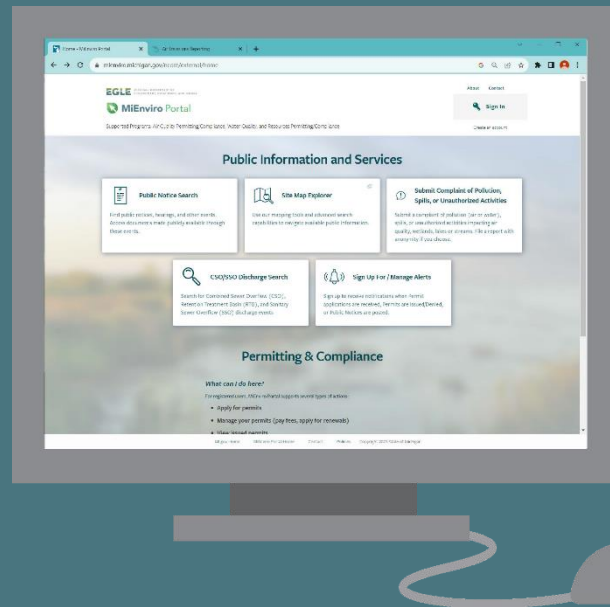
Home - MiEnviro Portal
Cr Reporting

mienviro.michigan.gov/ncore/external/home

About Contact

EGLE

MiEnviro Portal

Sign In

Create an account

Supported Programs: Air Quality Permitting/Compliance, Water Quality, and Resources Permitting/Compliance

Public Information and Services

Public Notice Search

Find public notices, hearings, and other events. Access documents made publicly available through these events.

Site Map Explorer

Use our mapping tools and advanced search capabilities to navigate available public information.

Submit Complaint of Pollution, Spills, or Unauthorized Activities

Submit a complaint of pollution (air or water), spills, or unauthorized activities impacting air quality, wetlands, lakes or streams. File a report with anonymity if you choose.

CSO/SSO Discharge Search

Search for Combined Sewer Overflow (CSO), Retention Treatment Basin (RTB), and Sanitary Sewer Overflow (SSO) discharge events.

Sign Up For / Manage Alerts

Sign up to receive notifications when Permit applications are received, Permits are Issued/Denied, or Public Notices are posted.

Permitting & Compliance

What can I do here?

For registered users, MiEnviro Portal supports several types of actions:

Apply for permits

Manage your permits (pay fees, apply for renewal)

View issued permits

Michigan.gov MiEnviro Portal Home Contact Policies Copyright © 2023 State of Michigan